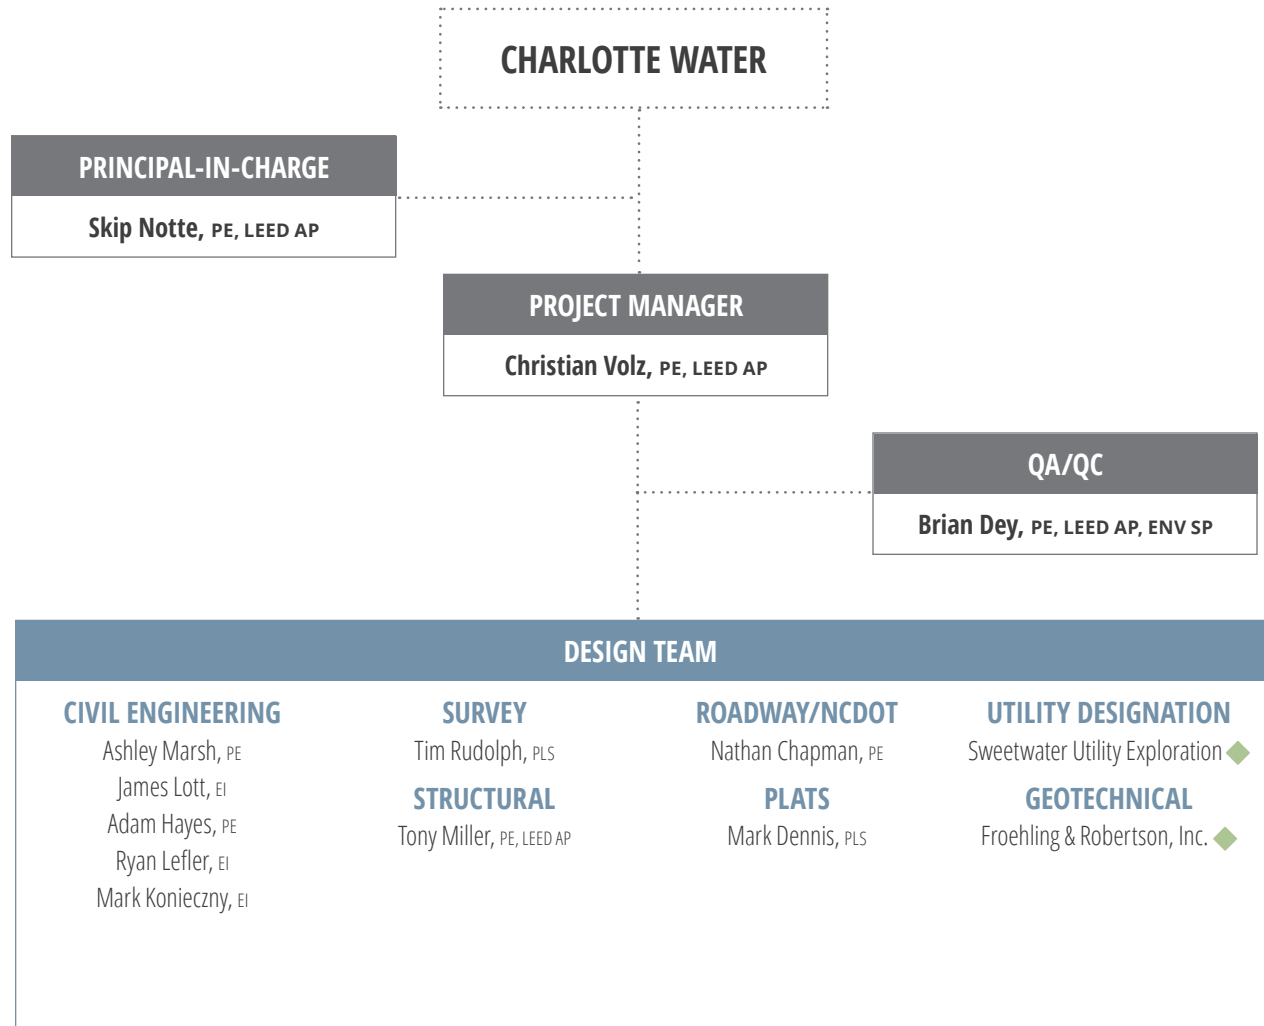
CHARLOTTE WATER

PRINCIPAL-IN-CHARGE

Skip Notte, PE, LEED AP

PROJECT MANAGER

Christian Volz, PE, LEED AP

QA/QC

Brian Dey, PE, LEED AP, ENV SP

DESIGN TEAM

CIVIL ENGINEERING
Ashley Marsh, PE
James Lott, EI
Adam Hayes, PE
Ryan Lefler, EI
Mark Konieczny, EI

SURVEY
Tim Rudolph, PLS

STRUCTURAL
Tony Miller, PE, LEED AP

ROADWAY/NCDOT
Nathan Chapman, PE

PLATS
Mark Dennis, PLS

UTILITY DESIGNATION
Sweetwater Utility Exploration

GEOTECHNICAL
Froehling & Robertson, Inc.